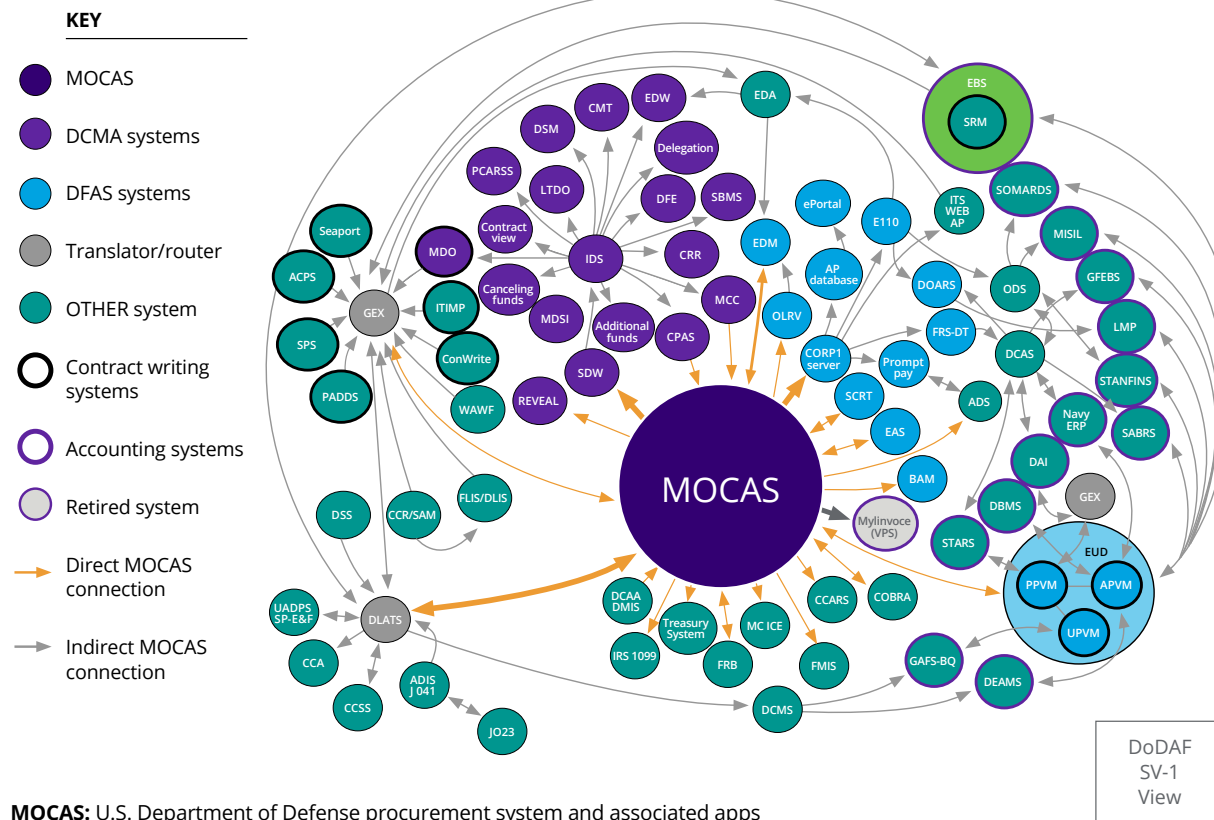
KEY

MOCAS

DCMA systems

DFAS systems

Translator/router

OTHER system

Contract writing systems

Accounting systems

Retired system

Direct MOCAS connection

Indirect MOCAS connection

EBS
SRM

SOMARDS
MISIL
GFEBS
LMP
STANFINS
SABRS
Navy ERP
DAI
GEX
DBMS
STARS
EUD
PPVM
APVM
UPVM
DEAMS
GAFS-BQ
DCAS
ODS
ADS
DOARS
FRS-DT
ITS WEB AP
E110
EDA
EDW
CMT
DSM
Delegation
PCARSS
LTDO
DFE
SBMS
Contract view
IDS
CRR
MDO
Canceling funds
MDSI
Additional funds
CPAS
MCC
ePortal
EDM
AP database
OLRV
CORP1 server
Prompt pay
SCRT
EAS
BAM
MyInvoice (VPS)
Seaport
ACPS
GEX
ITIMP
SPS
ConWrite
PADDS
WAWF
REVEAL
SDW
MOCAS
DSS
CCR/SAM
FLIS/DLIS
UADPS SP-E&F
DLATS
CCA
CCSS
ADIS J 041
JO23
DCAA DMIS
IRS 1099
Treasury System
FRB
MC ICE
FMIS
CCARS
COBRA
DCMS

DoDAF SV-1 View

MOCAS: U.S. Department of Defense procurement system and associated apps